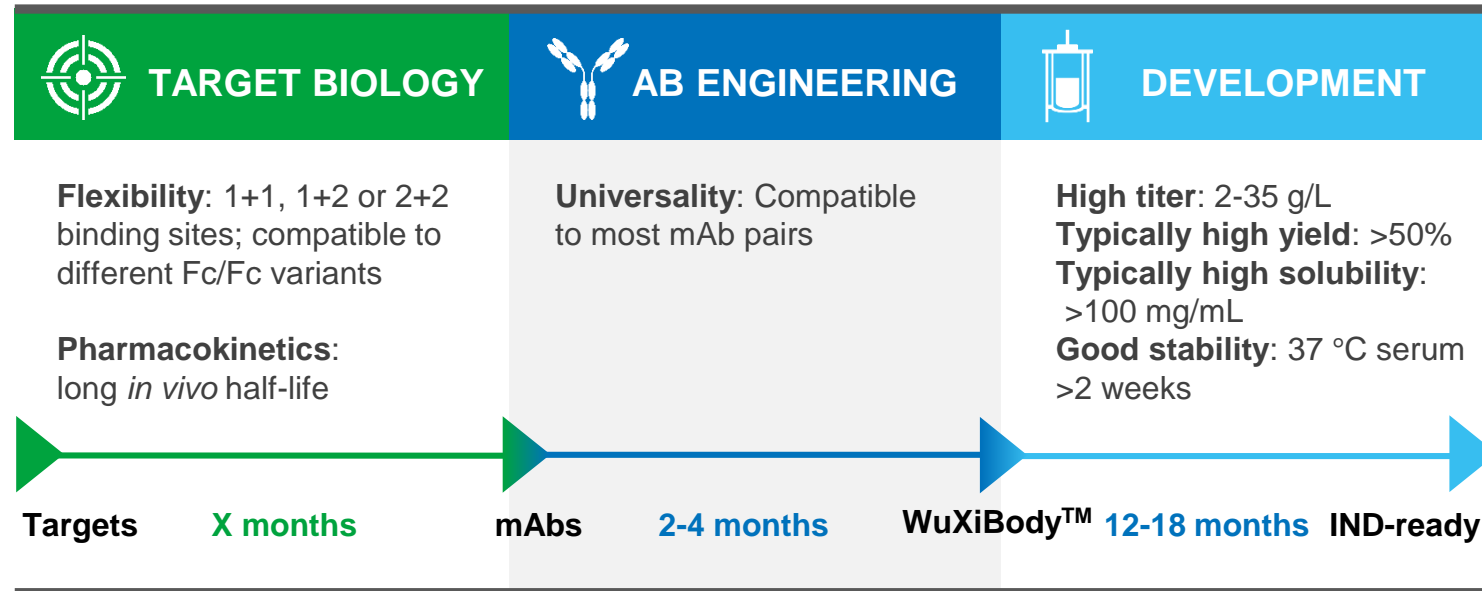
TARGET BIOLOGY

AB ENGINEERING

DEVELOPMENT

Flexibility: 1+1, 1+2 or 2+2 binding sites; compatible to different Fc/Fc variants

Pharmacokinetics: long in vivo half-life

Universality: Compatible to most mAb pairs

High titer: 2-35 g/L
Typically high yield: >50%
Typically high solubility: >100 mg/mL
Good stability: 37 °C serum >2 weeks

Targets X months mAbs 2-4 months WuXiBody$^{TM}$ 12-18 months IND-ready